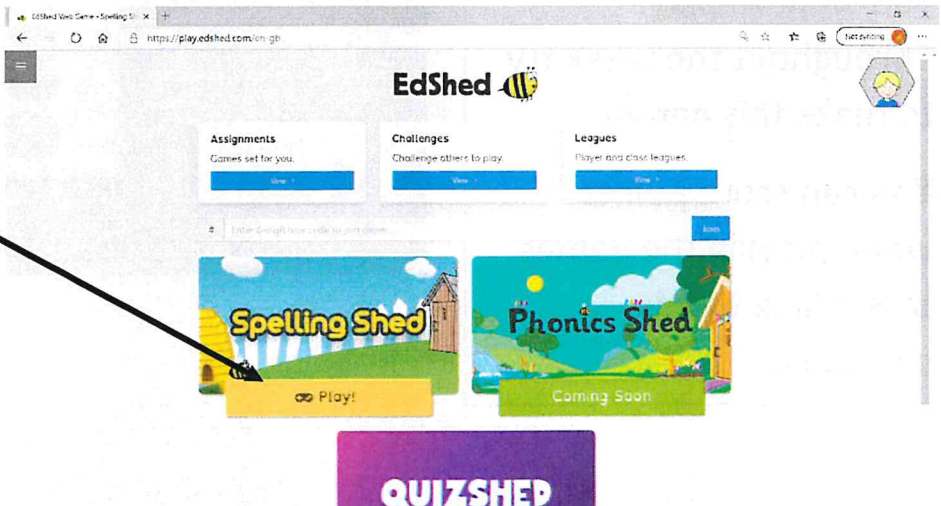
EdShed Web Game - Spelling Sh ×
https://play.edshed.com/en-gb
Not syncing

EdShed

Assignments
Games set for you.
View

Challenges
Challenge others to play.
View

Leagues
Player and class leagues.
View

#
Enter 6-digit live code to join game...
Join

Spelling Shed
Play!

Phonics Shed
Coming Soon

QUIZSHED